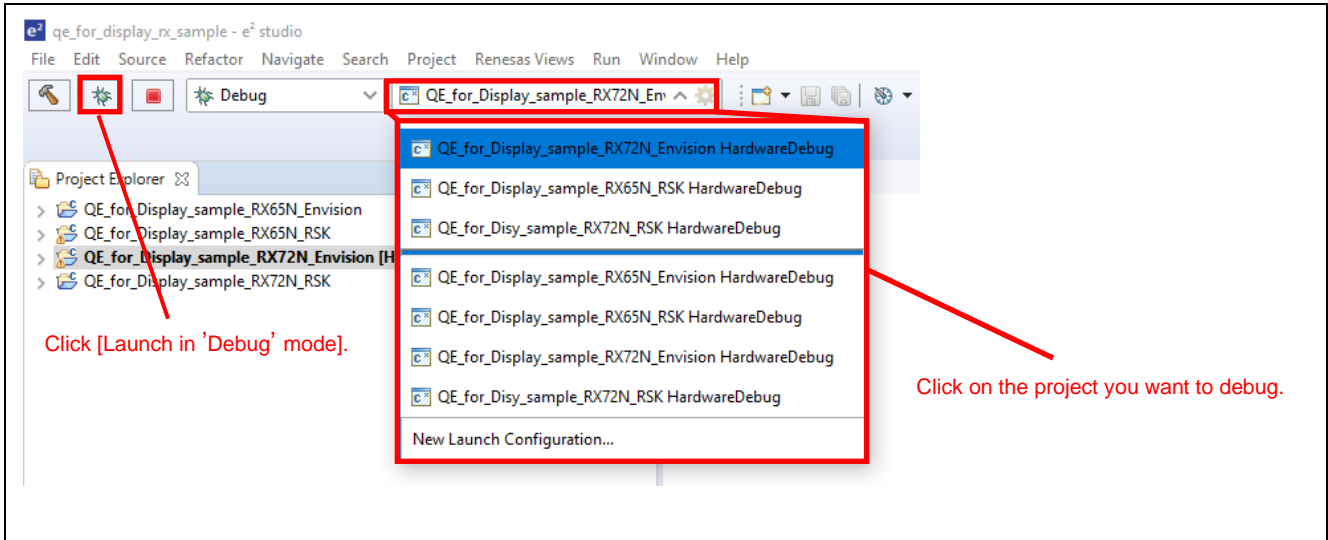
qe_for_display_rx_sample - e² studio

File Edit Source Refactor Navigate Search Project Renesas Views Run Window Help

Debug

QE_for_Display_sample_RX72N_Env

Project Explorer

QE_for_Display_sample_RX65N_Envision
QE_for_Display_sample_RX65N_RSK
QE_for_Display_sample_RX72N_Envision [H
QE_for_Display_sample_RX72N_RSK

QE_for_Display_sample_RX72N_Envision HardwareDebug
QE_for_Display_sample_RX65N_RSK HardwareDebug
QE_for_Disy_sample_RX72N_RSK HardwareDebug
QE_for_Display_sample_RX65N_Envision HardwareDebug
QE_for_Display_sample_RX65N_RSK HardwareDebug
QE_for_Display_sample_RX72N_Envision HardwareDebug
QE_for_Disy_sample_RX72N_RSK HardwareDebug
New Launch Configuration...

Click [Launch in 'Debug' mode].

Click on the project you want to debug.